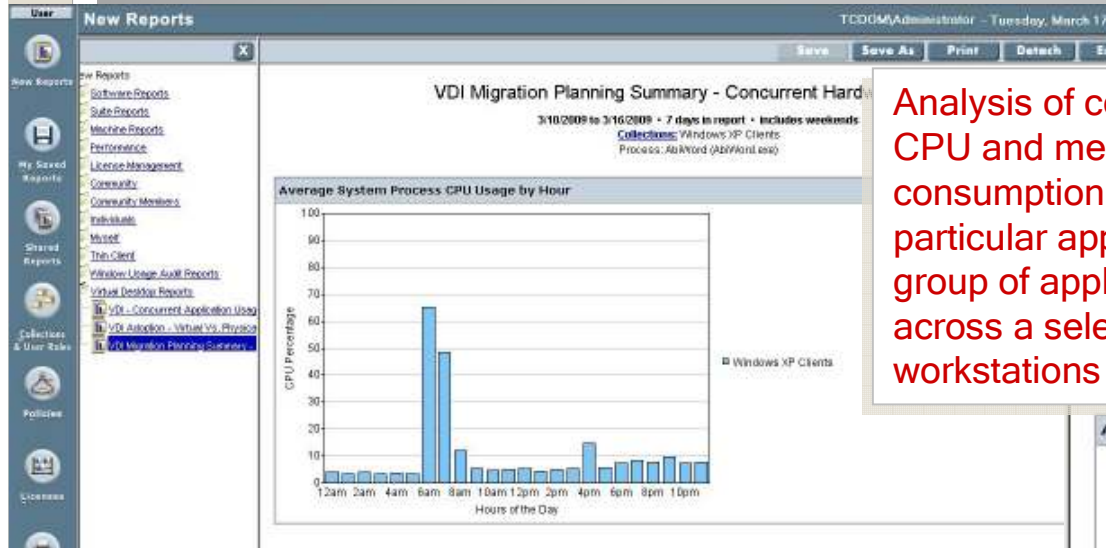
User
New Reports
TCDOM\Administrator - Tuesday, March 17
New Reports
My Saved Reports
Shared Reports
Collections & User Roles
Policies
Licenses
Save Save As Print Detach
ew Reports
Software Reports
Suite Reports
Machine Reports
Performance
License Management
Community
Community Members
Individuals
Myself
Thin Client
Window Usage Audit Reports
Virtual Desktop Reports
VDI - Concurrent Application Usag
VDI Adoption - Virtual Vs. Physica
VDI Migration Planning Summary -
VDI Migration Planning Summary - Concurrent Hardw
3/10/2009 to 3/16/2009 • 7 days in report • includes weekends
Collections: Windows XP Clients
Process: AbiWord (AbiWord.exe)
Average System Process CPU Usage by Hour
CPU Percentage
100
90
80
70
60
50
40
30
20
10
0
12am 2am 4am 6am 8am 10am 12pm 2pm 4pm 6pm 8pm 10pm
Hours of the Day
Windows XP Clients
Analysis of co
CPU and me
consumption
particular app
group of appl
across a sele
workstations